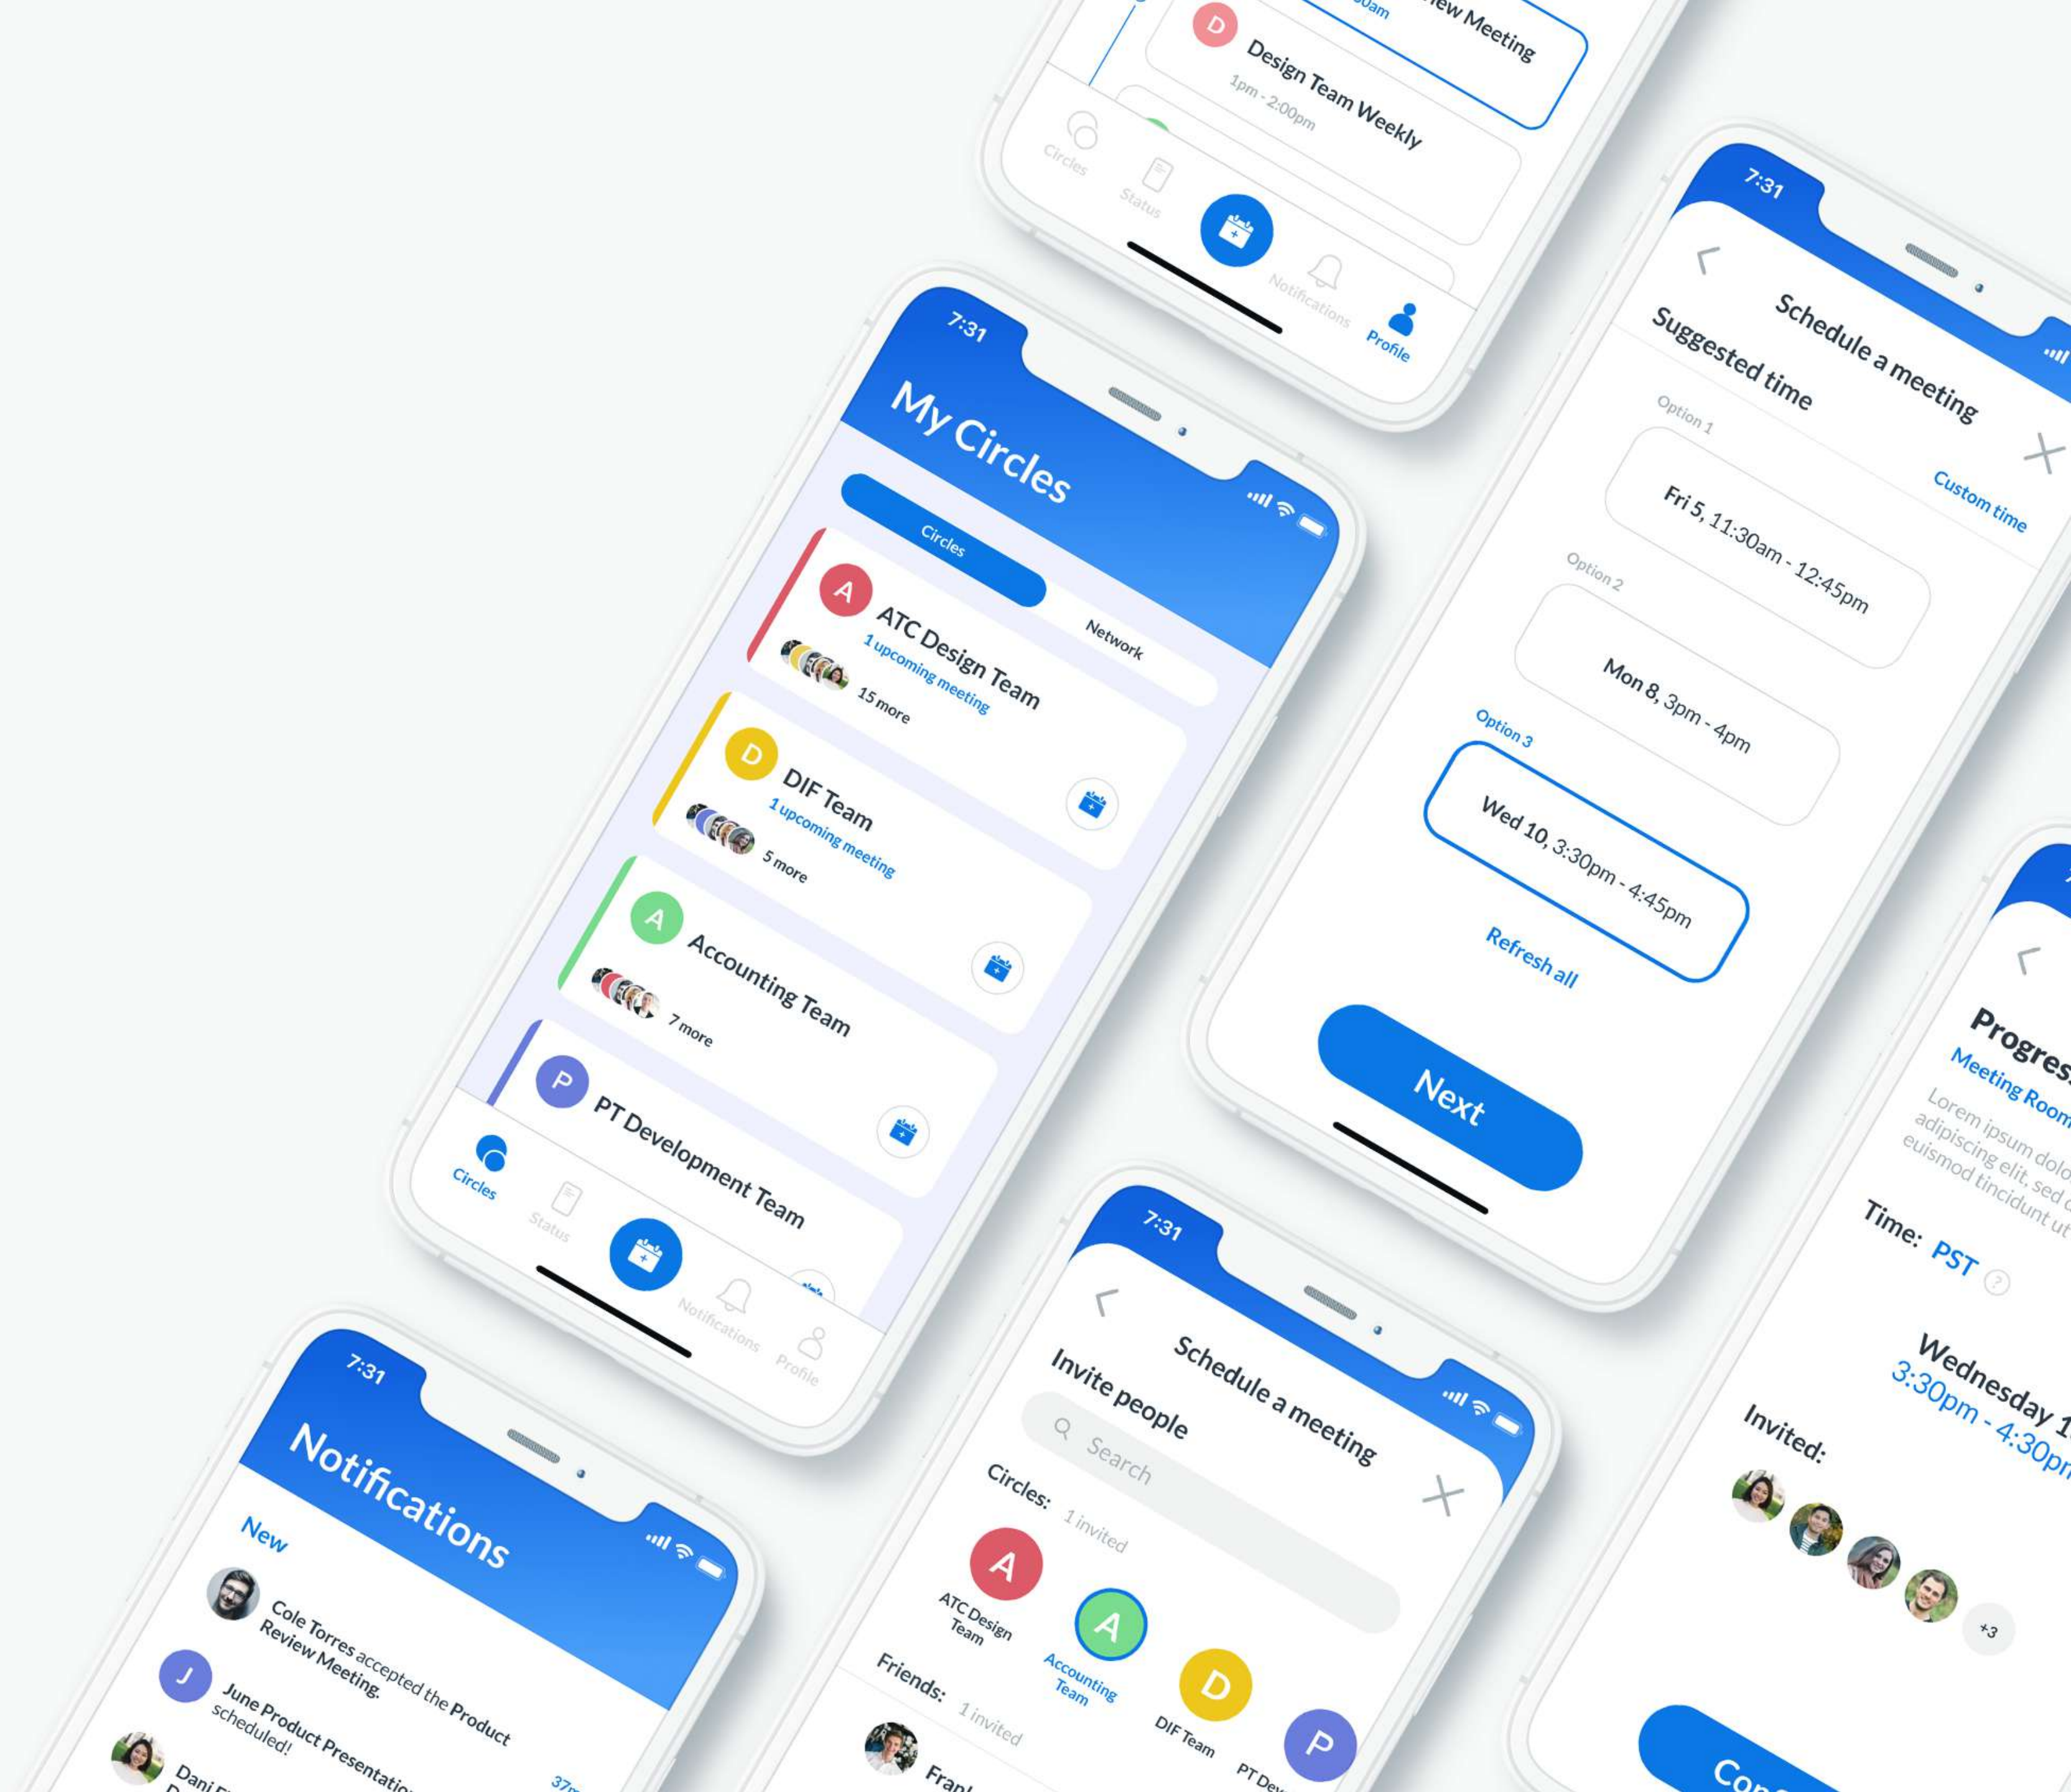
New Meeting
D
Design Team Weekly
1pm - 2:00pm
Circles
Status
Notifications
Profile

7:31
My Circles
Circles
Network
A
ATC Design Team
1 upcoming meeting
15 more
D
DIF Team
1 upcoming meeting
5 more
A
Accounting Team
7 more
P
PT Development Team
Circles
Status
Notifications
Profile

7:31
Schedule a meeting
Suggested time
Custom time
Option 1
Fri 5, 11:30am - 12:45pm
Option 2
Mon 8, 3pm - 4pm
Option 3
Wed 10, 3:30pm - 4:45pm
Refresh all
Next

7:31
Notifications
New
Cole Torres accepted the Product Review Meeting.
J
June Product Presentation scheduled!
Dani
37m

7:31
Schedule a meeting
Invite people
Search
Circles: 1 invited
A
ATC Design Team
A
Accounting Team
D
DIF Team
P
PT Dev
Friends: 1 invited
Fran

Progres
Meeting Room
Lorem ipsum dolo adipiscing elit, sed euismod tincidunt ut
Time: PST
Wednesday 1
3:30pm - 4:30pm
Invited:
+3
Co